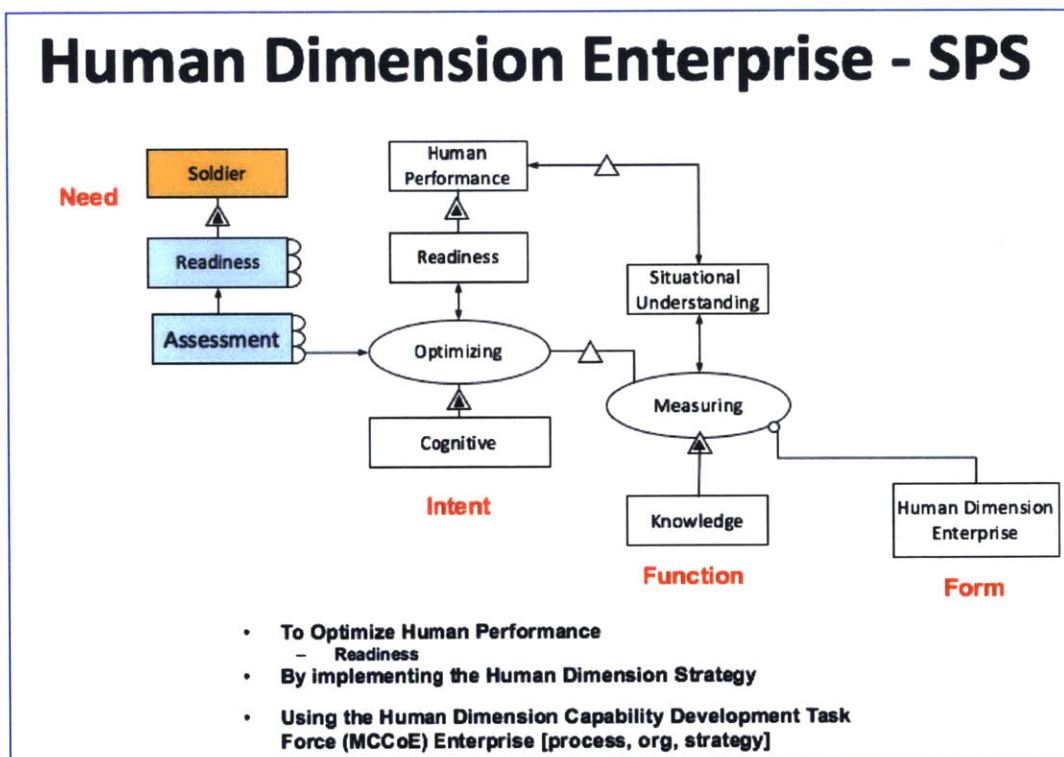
Human Dimension Enterprise - SPS

Need

Soldier

Readiness

Assessment

Human Performance

Readiness

Optimizing

Cognitive

Intent

Situational Understanding

Measuring

Knowledge

Function

Human Dimension Enterprise

Form

• To Optimize Human Performance
  – Readiness
• By implementing the Human Dimension Strategy
• Using the Human Dimension Capability Development Task Force (MCCoE) Enterprise [process, org, strategy]